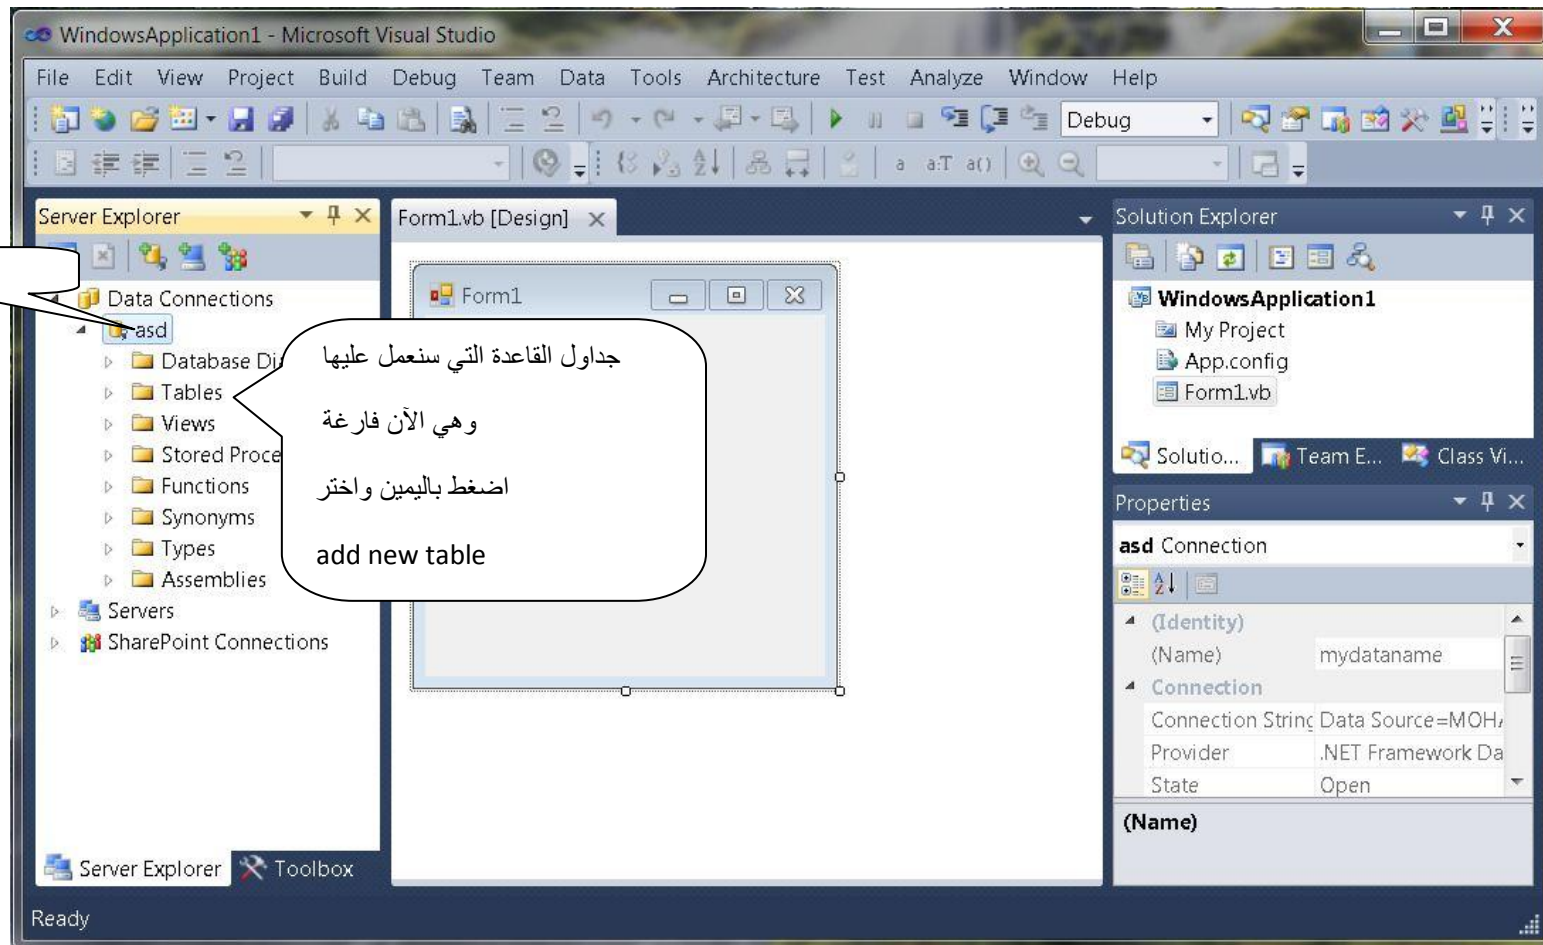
WindowsApplication1 - Microsoft Visual Studio

File Edit View Project Build Debug Team Data Tools Architecture Test Analyze Window Help

Debug

Server Explorer

Data Connections
asd
Database Di
Tables
Views
Stored Proce
Functions
Synonyms
Types
Assemblies
Servers
SharePoint Connections

جداول القاعدة التي سنعمل عليها

وهي الآن فارغة

اضغط باليمين واختر

add new table

Form1.vb [Design]

Form1

Solution Explorer

WindowsApplication1
My Project
App.config
Form1.vb

Solutio... Team E... Class Vi...

Properties

asd Connection

(Identity)
(Name) mydataname
Connection
Connection Strinc Data Source=MOH/
Provider .NET Framework Da
State Open

(Name)

Server Explorer Toolbox

Ready